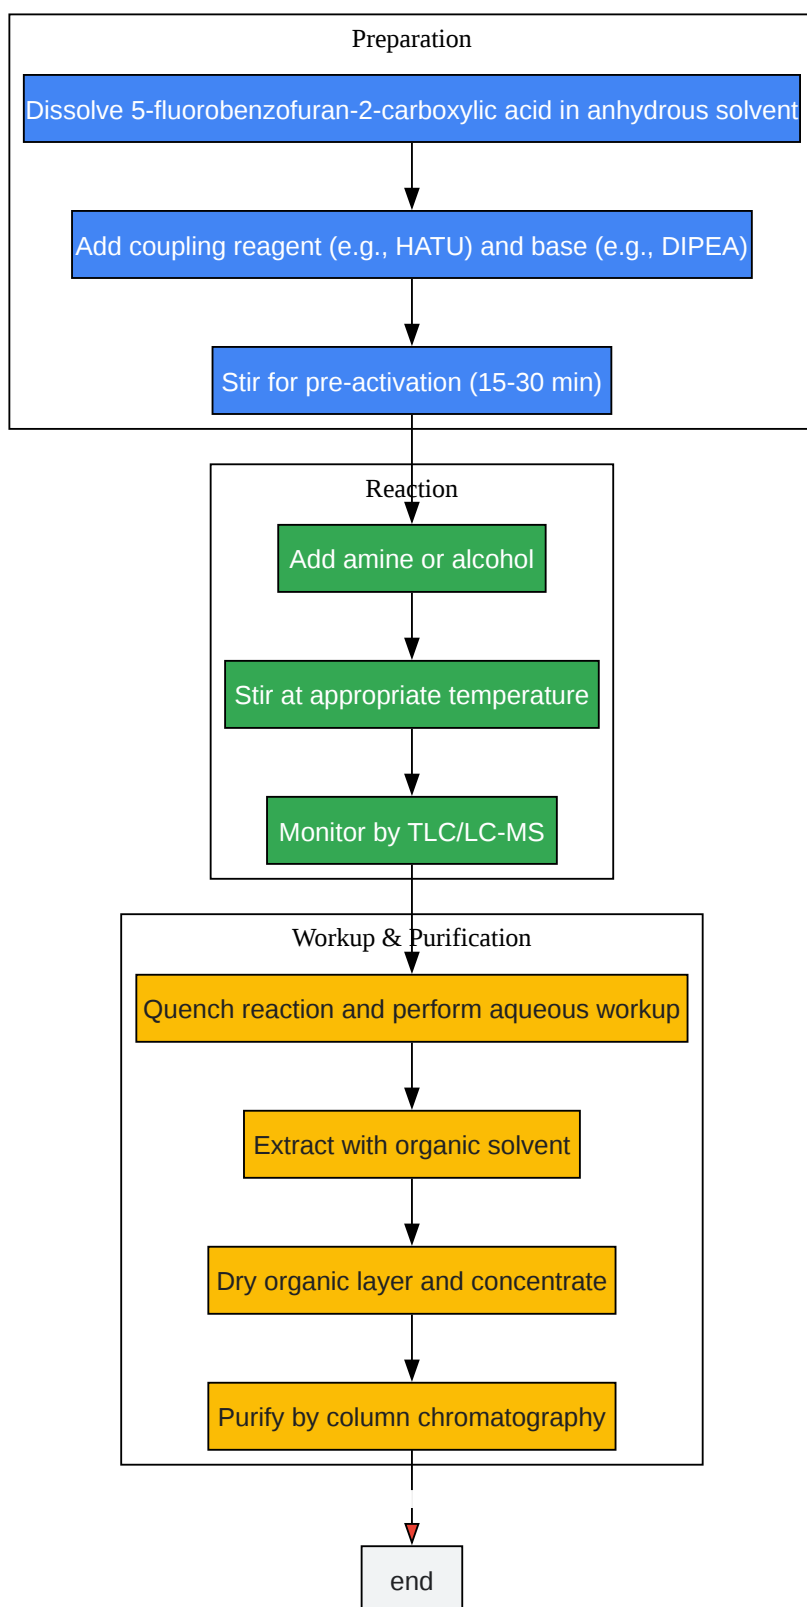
Preparation

Dissolve 5-fluorobenzofuran-2-carboxylic acid in anhydrous solvent

Add coupling reagent (e.g., HATU) and base (e.g., DIPEA)

Stir for pre-activation (15-30 min)

Reaction

Add amine or alcohol

Stir at appropriate temperature

Monitor by TLC/LC-MS

Workup & Purification

Quench reaction and perform aqueous workup

Extract with organic solvent

Dry organic layer and concentrate

Purify by column chromatography

end